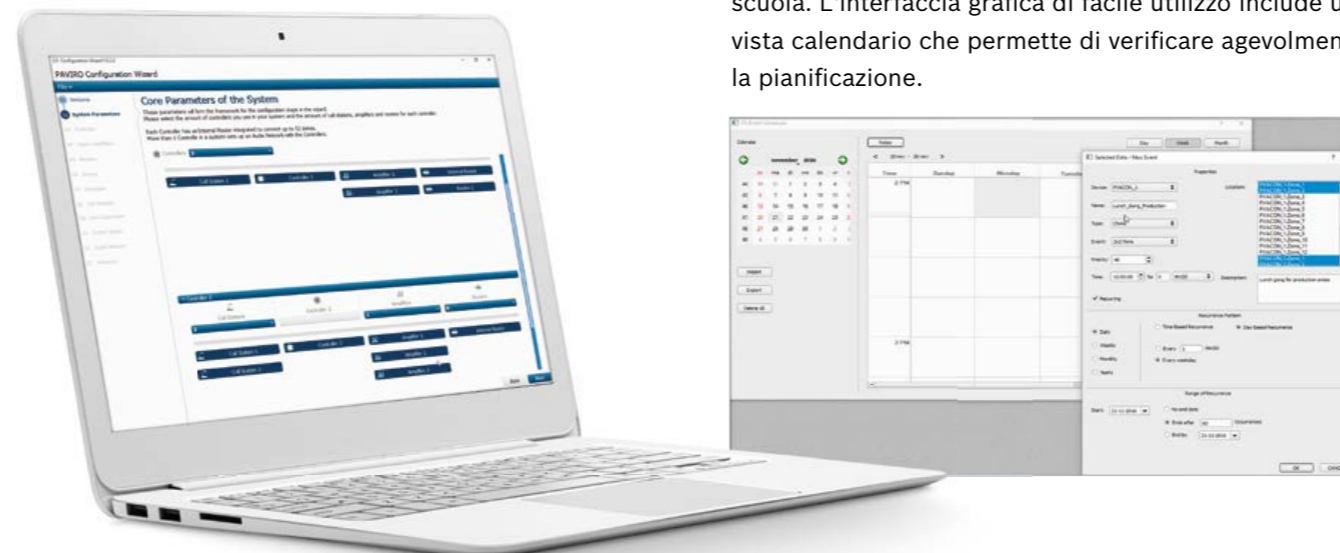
scuola. L'interfaccia grafica di facile utilizzo include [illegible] vista calendario che permette di verificare agevolmen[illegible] la pianificazione.

PAVIRO Configuration Wizard

Core Parameters of the System

Welcome

System Parameters

Call Station 1

Controller 1

Amplifier 1

External Router

Amplifier 2

Controller 2

Call Station 1

Controller 2

Amplifier 1

Amplifier 2

Call Station 2

Back

Next

Calendar

november 2016

Today

Time

Day

Week

Month

Selected Date - New Event

Properties

Device:

Name:

Type:

Event:

Priority:

Time:

Description:

Location:

Recurring

Recurrence Pattern

Daily

Weekly

Monthly

Yearly

Time based Recurrence

Day based Recurrence

Every

Every weekday

Range of Recurrence

Start:

No end date

Ends after

Occurrences

End by:

Import

Export

Delete all

OK

Cancel